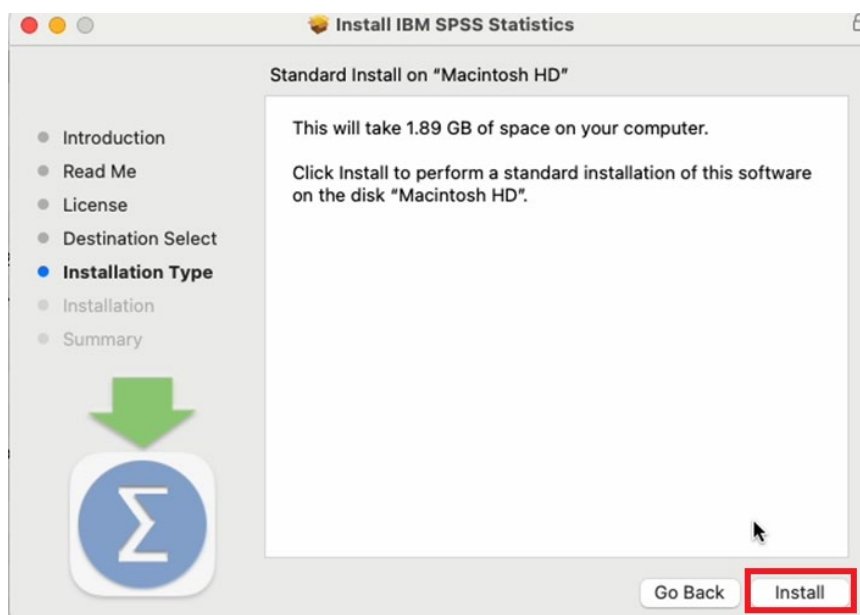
Install IBM SPSS Statistics

Standard Install on "Macintosh HD"

Introduction
Read Me
License
Destination Select
Installation Type
Installation
Summary

This will take 1.89 GB of space on your computer.

Click Install to perform a standard installation of this software on the disk "Macintosh HD".

$\Sigma$

Go Back
Install